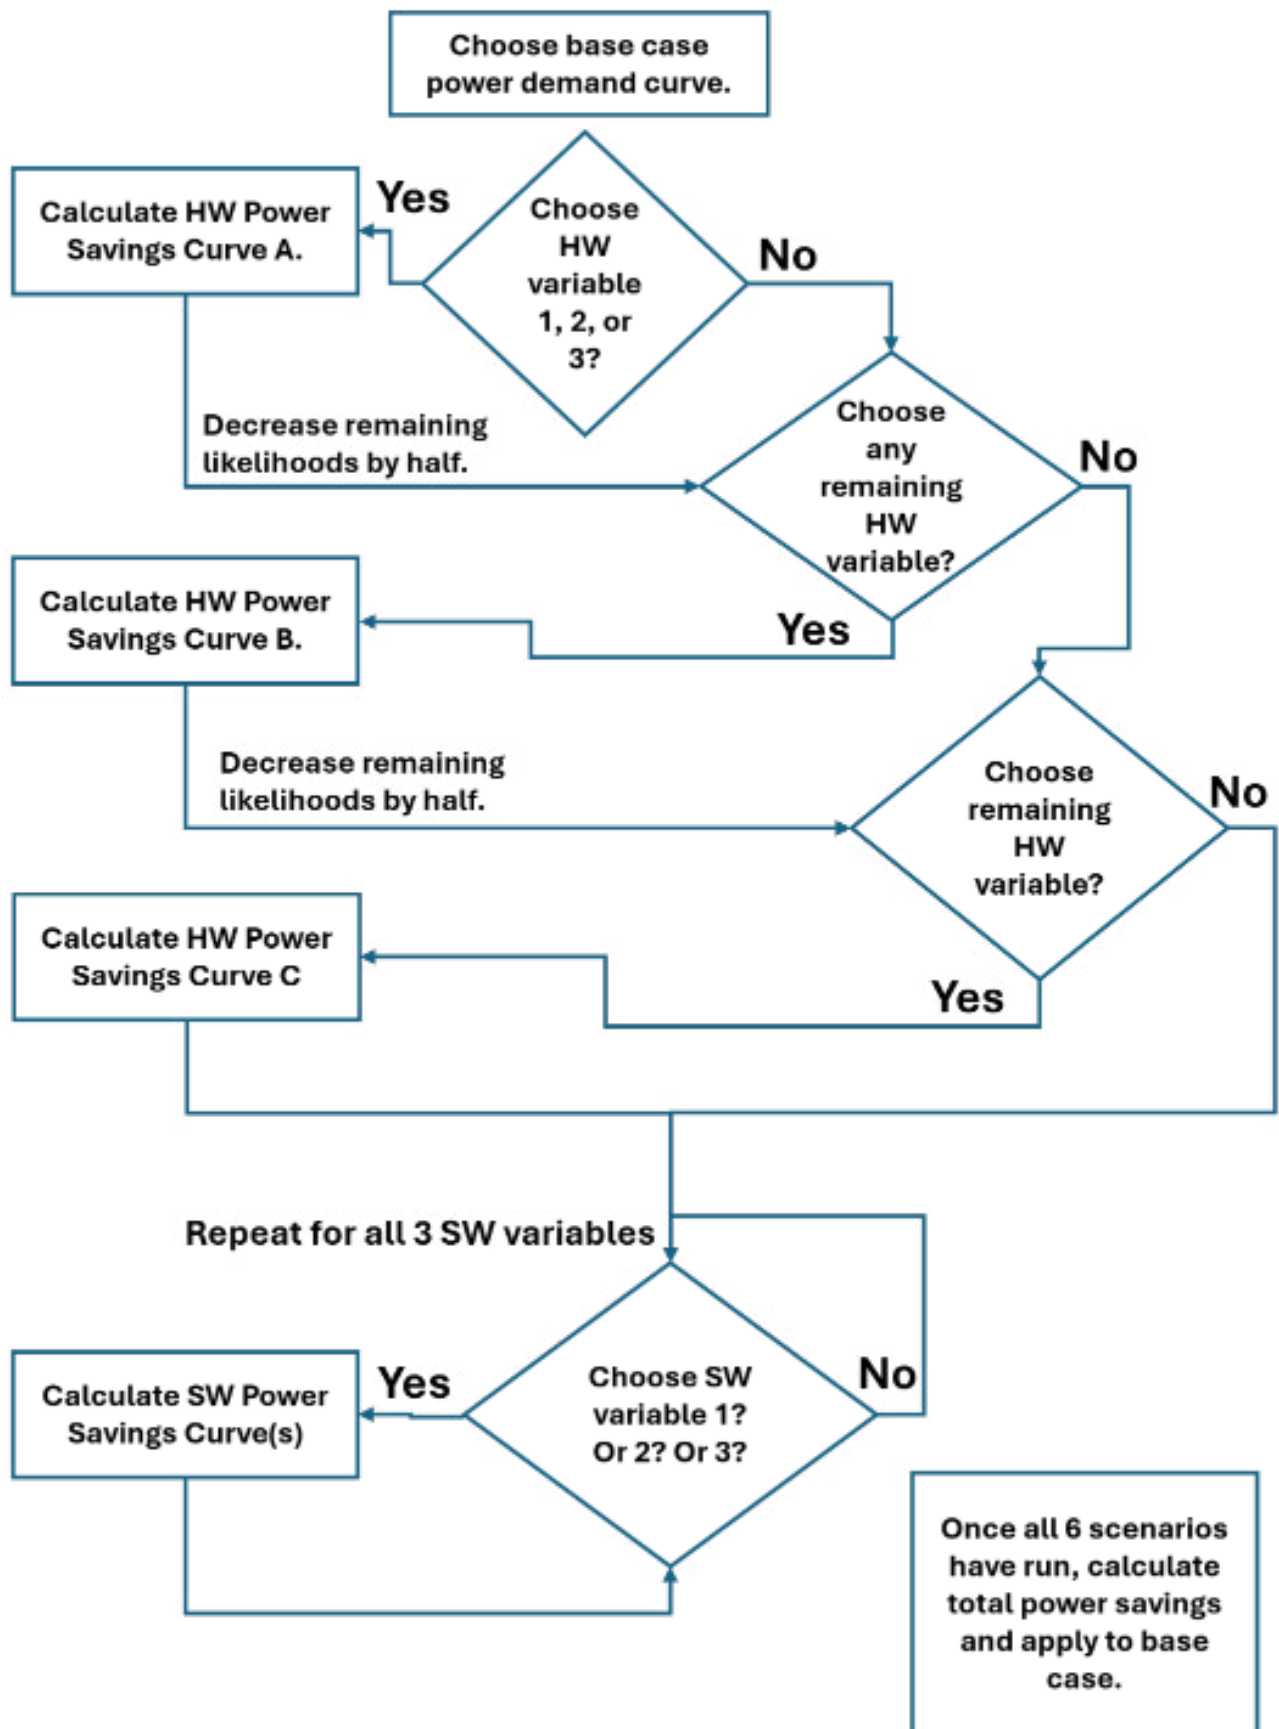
Choose base case power demand curve.

Calculate HW Power Savings Curve A.

Yes

Choose HW variable 1, 2, or 3?

No

Decrease remaining likelihoods by half.

Choose any remaining HW variable?

No

Calculate HW Power Savings Curve B.

Yes

Decrease remaining likelihoods by half.

Choose remaining HW variable?

No

Calculate HW Power Savings Curve C

Yes

Repeat for all 3 SW variables

Calculate SW Power Savings Curve(s)

Yes

Choose SW variable 1? Or 2? Or 3?

No

Once all 6 scenarios have run, calculate total power savings and apply to base case.